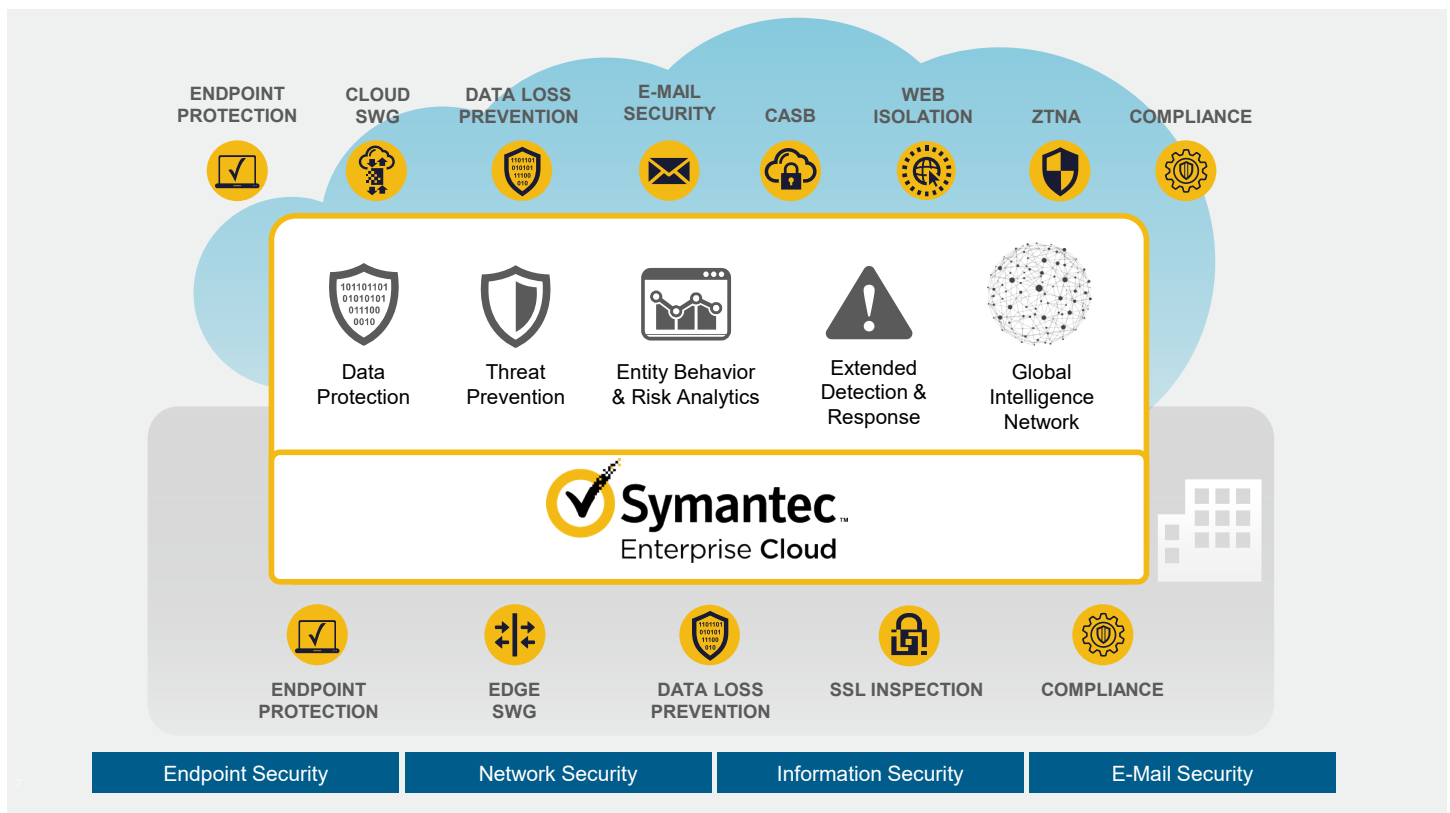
ENDPOINT PROTECTION

CLOUD SWG

DATA LOSS PREVENTION

E-MAIL SECURITY

CASB

WEB ISOLATION

ZTNA

COMPLIANCE

101101101 01010101 011100 0010

Data Protection

Threat Prevention

Entity Behavior & Risk Analytics

Extended Detection & Response

Global Intelligence Network

Symantec™ Enterprise Cloud

ENDPOINT PROTECTION

EDGE SWG

DATA LOSS PREVENTION

SSL INSPECTION

COMPLIANCE

| Endpoint Security | Network Security | Information Security | E-Mail Security |
|---|---|---|---|